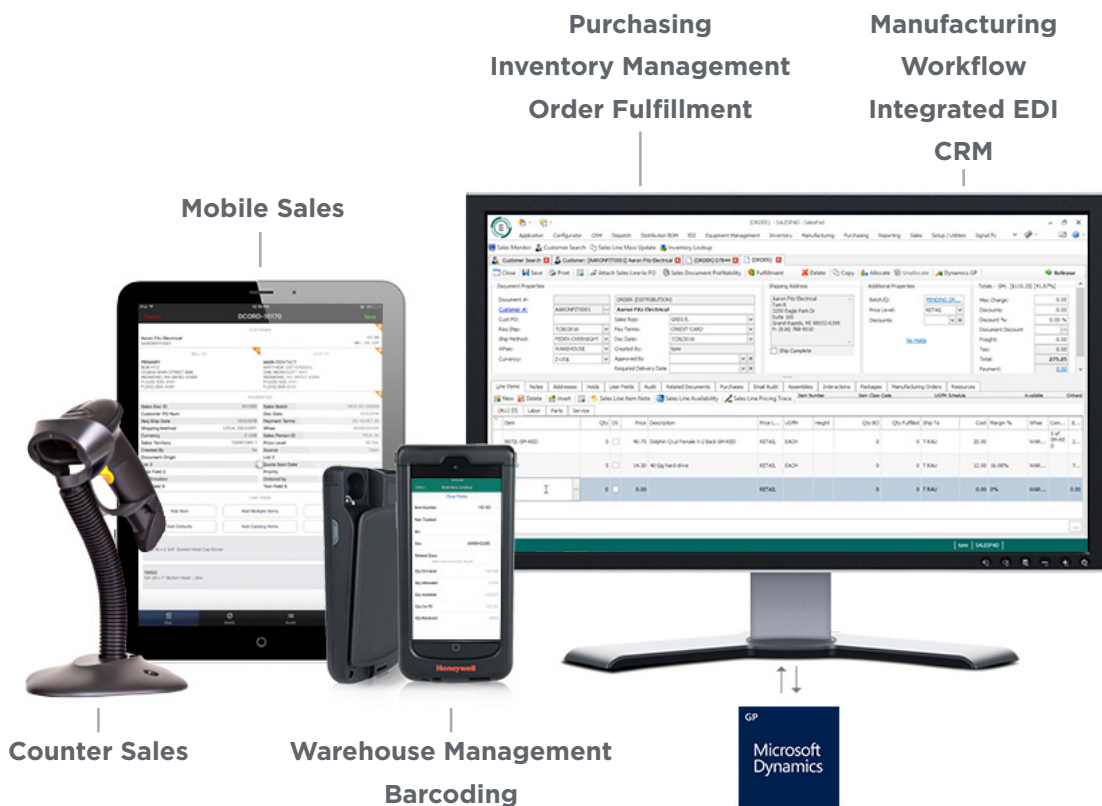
Purchasing
Inventory Management
Order Fulfillment

Manufacturing
Workflow
Integrated EDI
CRM

Mobile Sales

DCORD-10170

Honeywell

Counter Sales

Warehouse Management
Barcoding

GP
Microsoft
Dynamics